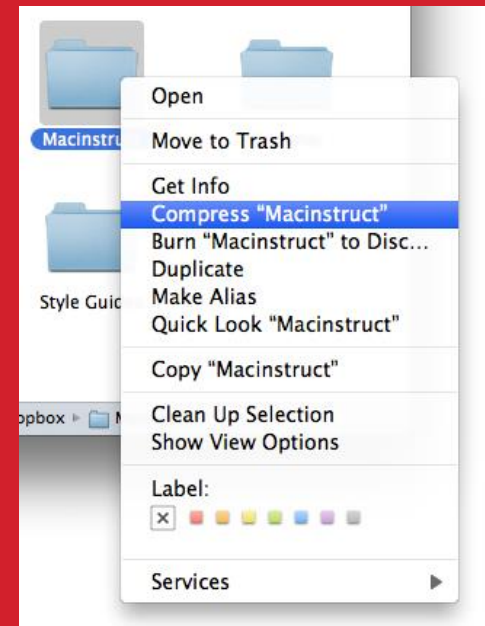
Macinstru

Style Guid

opbox ▸ M

Open

Move to Trash

Get Info
Compress "Macinstruct"
Burn "Macinstruct" to Disc...
Duplicate
Make Alias
Quick Look "Macinstruct"

Copy "Macinstruct"

Clean Up Selection
Show View Options

Label:
×

Services ▶